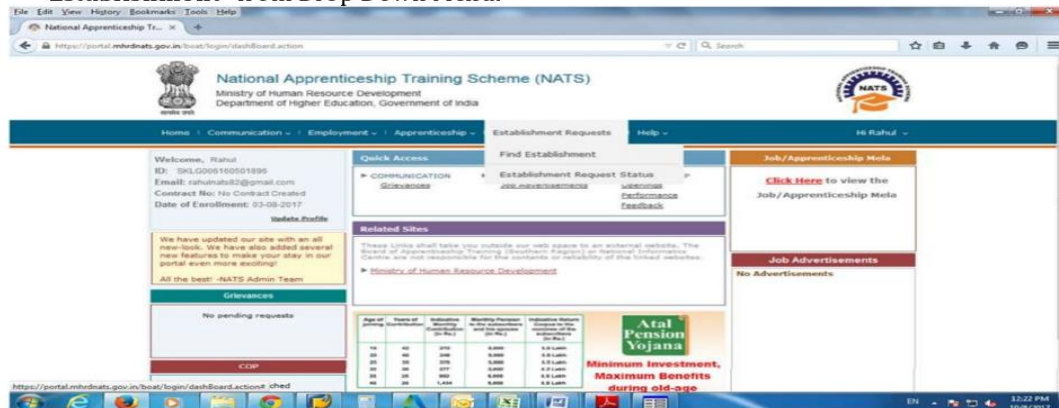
Establishment" from Drop Down Menu.

File Edit View History Bookmarks Tools Help

National Apprenticeship Tr... ×

https://portal.mhrdnats.gov.in/boat/login/dashBoard.action

Search

National Apprenticeship Training Scheme (NATS)
Ministry of Human Resource Development
Department of Higher Education, Government of India

NATS

Home | Communication | Employment | Apprenticeship | Establishment Requests | Help | Hi Rahul

Find Establishment
Establishment Request Status

Welcome, Rahul
ID: SKLG006160501895
Email: rahulnats82@gmail.com
Contract No: No Contract Created
Date of Enrollment: 03-08-2017
Update Profile

We have updated our site with an all new-look. We have also added several new features to make your stay in our portal even more exciting!
All the best! -NATS Admin Team

Grievances
No pending requests

COP

Quick Access
COMMUNICATION Grievances
Job Advertisements
Openings
Performance
Feedback

Related Sites
These Links shall take you outside our web space to an external website. The Board of Apprenticeship Training (Southern Region) or National Informatics Centre are not responsible for the contents or reliability of the linked websites.
Ministry of Human Resource Development

| Age of joining | Years of Contribution | Indicative Monthly Contribution (in Rs.) | Monthly Pension to the subscribers and his spouse (in Rs.) | Indicative Return Corpus to the nominee of the subscribers (in Rs.) |
|---|---|---|---|---|
| 18 | 42 | 210 | 5,000 | 8.5 Lakh |
| 20 | 40 | 248 | 5,000 | 8.5 Lakh |
| 25 | 35 | 376 | 5,000 | 8.5 Lakh |
| 30 | 30 | 577 | 5,000 | 8.5 Lakh |
| 35 | 25 | 902 | 5,000 | 8.5 Lakh |
| 40 | 20 | 1,454 | 5,000 | 8.5 Lakh |

Atal Pension Yojana
Minimum Investment, Maximum Benefits during old-age

Job/Apprenticeship Mela
Click Here to view the Job/Apprenticeship Mela

Job Advertisements
No Advertisements

https://portal.mhrdnats.gov.in/boat/login/dashBoard.action#

EN 12:22 PM